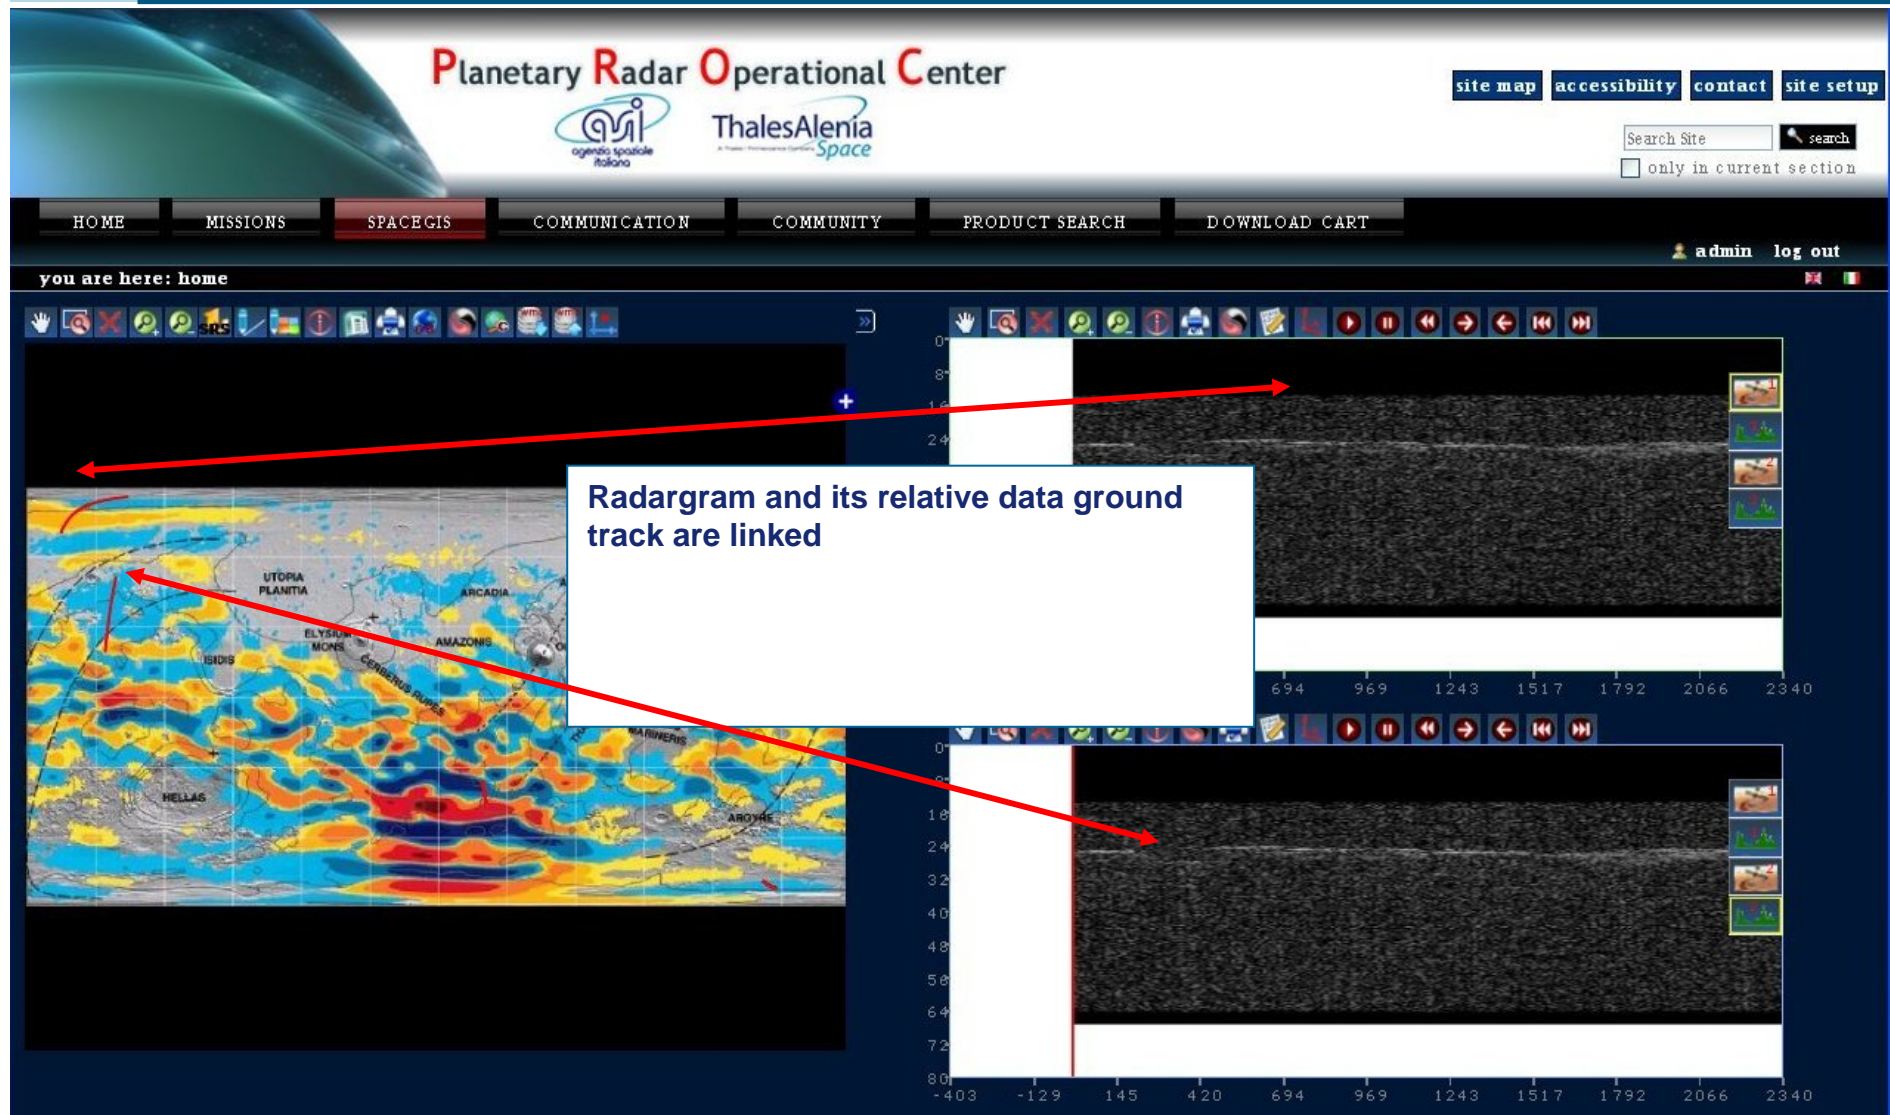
Planetary Radar Operational Center

agenzia spaziale italiana

ThalesAlenia Space

site map accessibility contact site setup

Search Site search

only in current section

HOME MISSIONS SPACEGIS COMMUNICATION COMMUNITY PRODUCT SEARCH DOWNLOAD CART

admin log out

you are here: home

SRS

UTOPIA PLANITIA

ARCADIA

ELYSIUM MONS

AMAZONIS

ISIDIS

CERBERUS RUPES

MARINERIS

HELLAS

ARGYRE

Radargram and its relative data ground track are linked

0
8
16
24

694 969 1243 1517 1792 2066 2340

0
8
16
24
32
40
48
56
64
72
80

-403 -129 145 420 694 969 1243 1517 1792 2066 2340